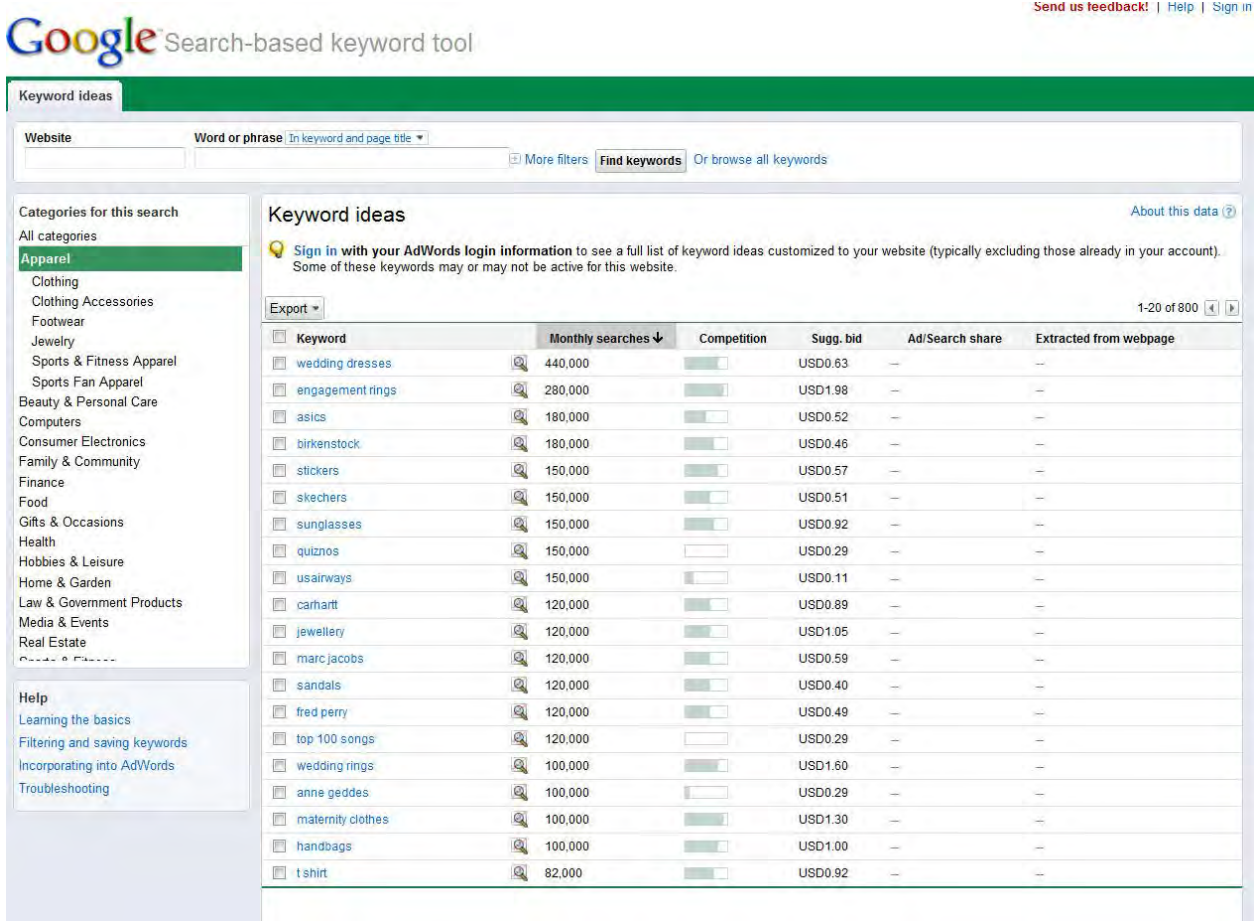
Send us feedback! | Help | Sign in

Google Search-based keyword tool

Keyword ideas

Website

Word or phrase In keyword and page title ▾

More filters Find keywords Or browse all keywords

Categories for this search
All categories
Apparel
Clothing
Clothing Accessories
Footwear
Jewelry
Sports & Fitness Apparel
Sports Fan Apparel
Beauty & Personal Care
Computers
Consumer Electronics
Family & Community
Finance
Food
Gifts & Occasions
Health
Hobbies & Leisure
Home & Garden
Law & Government Products
Media & Events
Real Estate
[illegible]

Help
Learning the basics
Filtering and saving keywords
Incorporating into AdWords
Troubleshooting

Keyword ideas

About this data

Sign in with your AdWords login information to see a full list of keyword ideas customized to your website (typically excluding those already in your account). Some of these keywords may or may not be active for this website.

Export ▾

1-20 of 800

| Keyword | Monthly searches ↓ | Competition | Sugg. bid | Ad/Search share | Extracted from webpage |
|---|---|---|---|---|---|
| wedding dresses | 440,000 | | USD0.63 | – | – |
| engagement rings | 280,000 | | USD1.98 | – | – |
| asics | 180,000 | | USD0.52 | – | – |
| birkenstock | 180,000 | | USD0.46 | – | – |
| stickers | 150,000 | | USD0.57 | – | – |
| skechers | 150,000 | | USD0.51 | – | – |
| sunglasses | 150,000 | | USD0.92 | – | – |
| quiznos | 150,000 | | USD0.29 | – | – |
| usairways | 150,000 | | USD0.11 | – | – |
| carhartt | 120,000 | | USD0.89 | – | – |
| jewellery | 120,000 | | USD1.05 | – | – |
| marc jacobs | 120,000 | | USD0.59 | – | – |
| sandals | 120,000 | | USD0.40 | – | – |
| fred perry | 120,000 | | USD0.49 | – | – |
| top 100 songs | 120,000 | | USD0.29 | – | – |
| wedding rings | 100,000 | | USD1.60 | – | – |
| anne geddes | 100,000 | | USD0.29 | – | – |
| maternity clothes | 100,000 | | USD1.30 | – | – |
| handbags | 100,000 | | USD1.00 | – | – |
| t shirt | 82,000 | | USD0.92 | – | – |